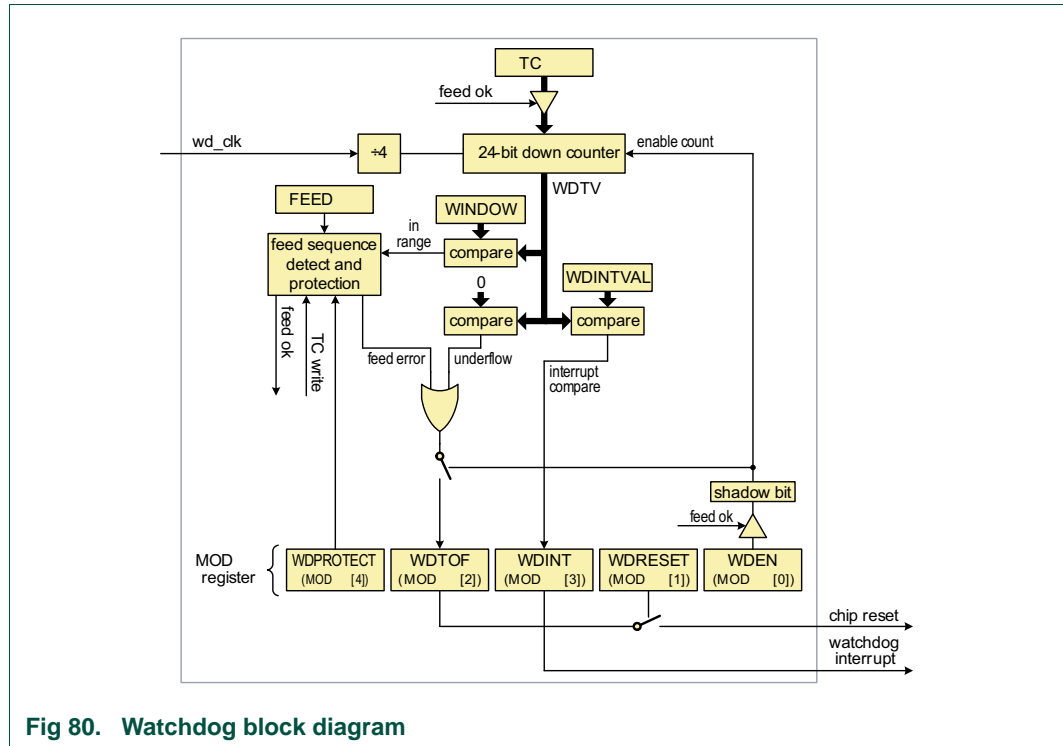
TC

feed ok

wd_clk

÷4

24-bit down counter

enable count

WDTV

FEED

WINDOW

in range

feed sequence detect and protection

compare

WDINTVAL

0

compare

compare

feed ok

TC write

feed error

underflow

interrupt compare

shadow bit

feed ok

MOD register

WDPROTECT (MOD [4])

WDTOF (MOD [2])

WDINT (MOD [3])

WDRESET (MOD [1])

WDEN (MOD [0])

chip reset

watchdog interrupt

Fig 80. Watchdog block diagram